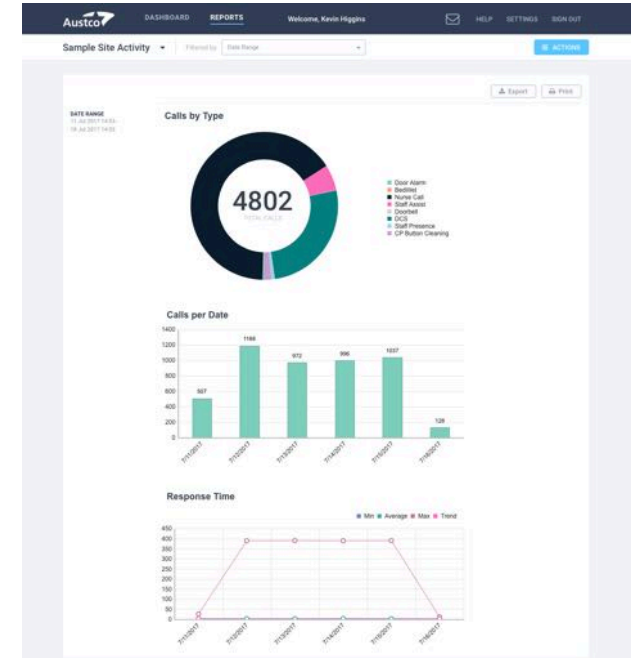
Austco DASHBOARD REPORTS Welcome, Kevin Higgins HELP SETTINGS SIGN OUT

Sample Site Activity Filtered by Date Range ACTIONS

Export Print

DATE RANGE
11 Jul 2017 14:03 - 16 Jul 2017 14:03

Calls by Type

4802
TOTAL CALLS

Door Alarm
Bedlitel
Nurse Call
Staff Assist
Doorbell
DCS
Staff Presence
CP Button Cleaning

Calls per Date

| Date | Calls |
|---|---|
| 7/11/2017 | 507 |
| 7/12/2017 | 1168 |
| 7/13/2017 | 972 |
| 7/14/2017 | 996 |
| 7/15/2017 | 1037 |
| 7/16/2017 | 128 |

1400 1200 1000 800 600 400 200 0

Response Time

Min Average Max Trend

450 400 350 300 250 200 150 100 50 0

7/11/2017 7/12/2017 7/13/2017 7/14/2017 7/15/2017 7/16/2017